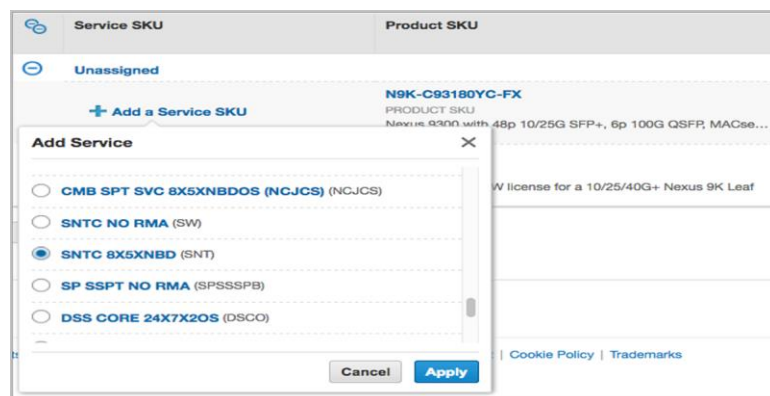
Service SKU | Product SKU

Unassigned

+ Add a Service SKU

N9K-C93180YC-FX
PRODUCT SKU
Nexus 9300 with 48p 10/25G SFP+, 6p 100G QSFP, MACse...

Add Service ×

CMB SPT SVC 8X5XNBDOS (NCJCS) (NCJCS)
SNTC NO RMA (SW)
SNTC 8X5XNBD (SNT)
SP SSPT NO RMA (SPSSSPB)
DSS CORE 24X7X2OS (DSCO)

W license for a 10/25/40G+ Nexus 9K Leaf

| Cookie Policy | Trademarks

Cancel Apply